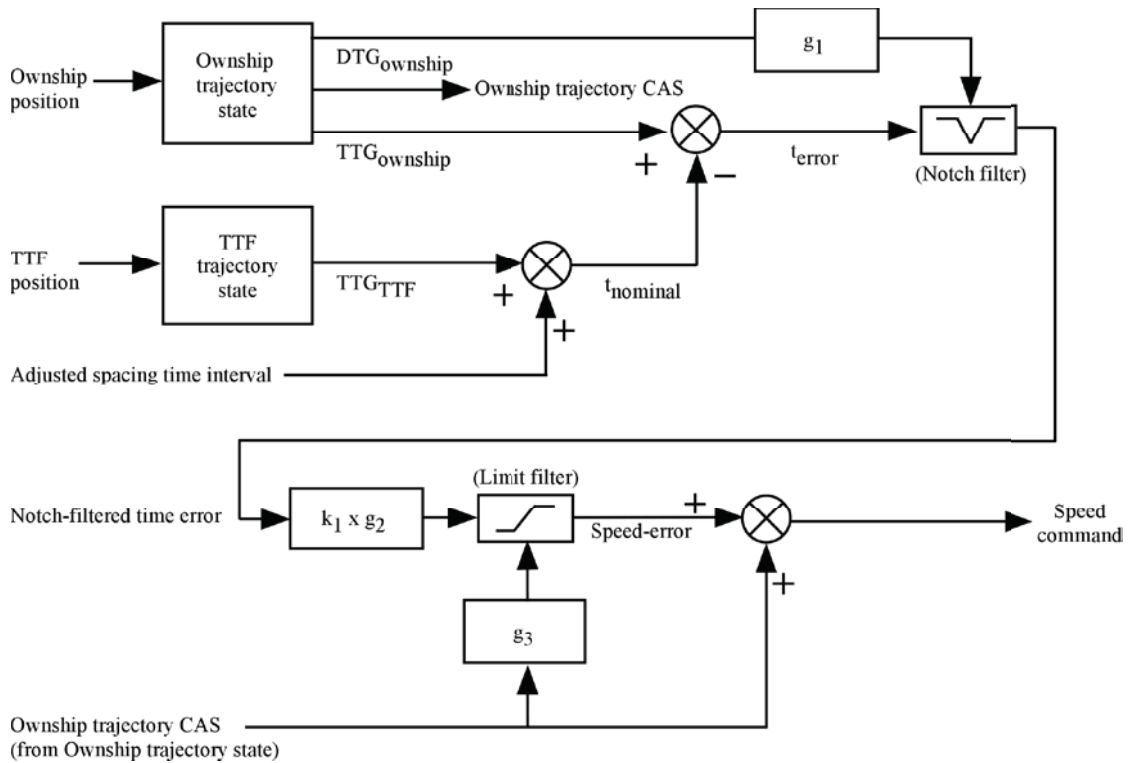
Ownship position

Ownship trajectory state

$DTG_{ownship}$

$g_1$

Ownship trajectory CAS

$TTG_{ownship}$

+

−

$t_{error}$

(Notch filter)

TTF position

TTF trajectory state

$TTG_{TTF}$

+

+

$t_{nominal}$

Adjusted spacing time interval

Notch-filtered time error

$k_1$ x $g_2$

(Limit filter)

+

Speed-error

Speed command

+

$g_3$

Ownship trajectory CAS
(from Ownship trajectory state)